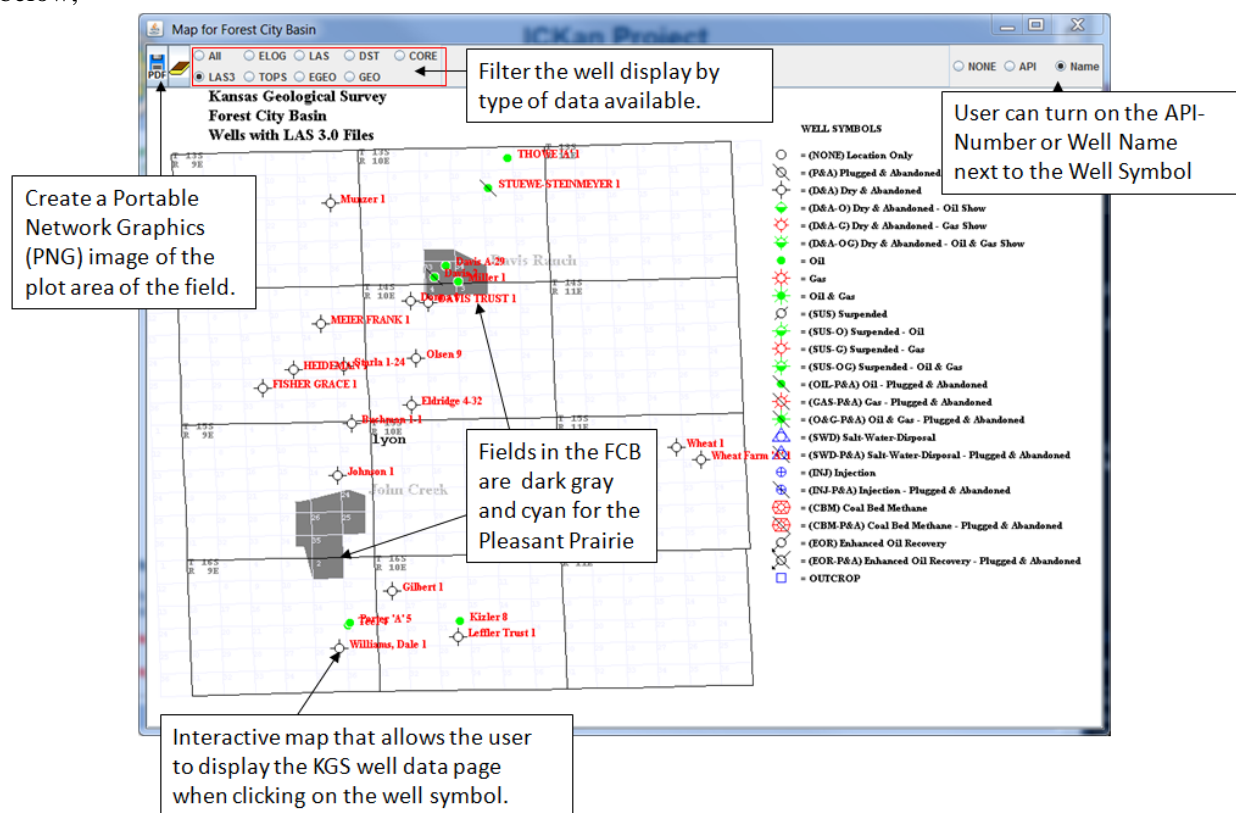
Map for Forest City Basin

ICKan Project

All ELOG LAS DST CORE
LAS3 TOPS EGEO GEO

NONE API Name

PDF

Filter the well display by type of data available.

User can turn on the API-Number or Well Name next to the Well Symbol

Kansas Geological Survey
Forest City Basin
Wells with LAS 3.0 Files

Create a Portable Network Graphics (PNG) image of the plot area of the field.

WELL SYMBOLS
= (NONE) Location Only
= (P&A) Plugged & Abandoned
= (D&A) Dry & Abandoned
= (D&A-O) Dry & Abandoned - Oil Show
= (D&A-G) Dry & Abandoned - Gas Show
= (D&A-OG) Dry & Abandoned - Oil & Gas Show
= Oil
= Gas
= Oil & Gas
= (SUS) Suspended
= (SUS-O) Suspended - Oil
= (SUS-G) Suspended - Gas
= (SUS-OG) Suspended - Oil & Gas
= (OIL-P&A) Oil - Plugged & Abandoned
= (GAS-P&A) Gas - Plugged & Abandoned
= (O&G-P&A) Oil & Gas - Plugged & Abandoned
= (SWD) Salt-Water-Disposal
= (SWD-P&A) Salt-Water-Disposal - Plugged & Abandoned
= (INJ) Injection
= (INJ-P&A) Injection - Plugged & Abandoned
= (CBM) Coal Bed Methane
= (CBM-P&A) Coal Bed Methane - Plugged & Abandoned
= (EOR) Enhanced Oil Recovery
= (EOR-P&A) Enhanced Oil Recovery - Plugged & Abandoned
= OUTCROP

THOWE A 1
STUEWE-STEINMEYER 1
Munzer 1
Davis A-29
Miller 1
Davis Ranch
DAVIS TRUST 1
MEIER FRANK 1
Olsen 9
HEIDEMAN
Starla 1-24
FISHER GRACE 1
Eldridge 4-32
Bachman 1-1
Lyon
Wheat 1
Wheat Farm 2-1
Johnson 1
John Creek
Gilbert 1
Kizler 8
Leffler Trust 1
Teter
Williams, Dale 1

T 15S R 9E
T 15S R 10E
T 14S R 10E
T 14S R 11E
T 15S R 11E
T 16S R 9E
T 16S R 10E

Fields in the FCB are dark gray and cyan for the Pleasant Prairie

Interactive map that allows the user to display the KGS well data page when clicking on the well symbol.